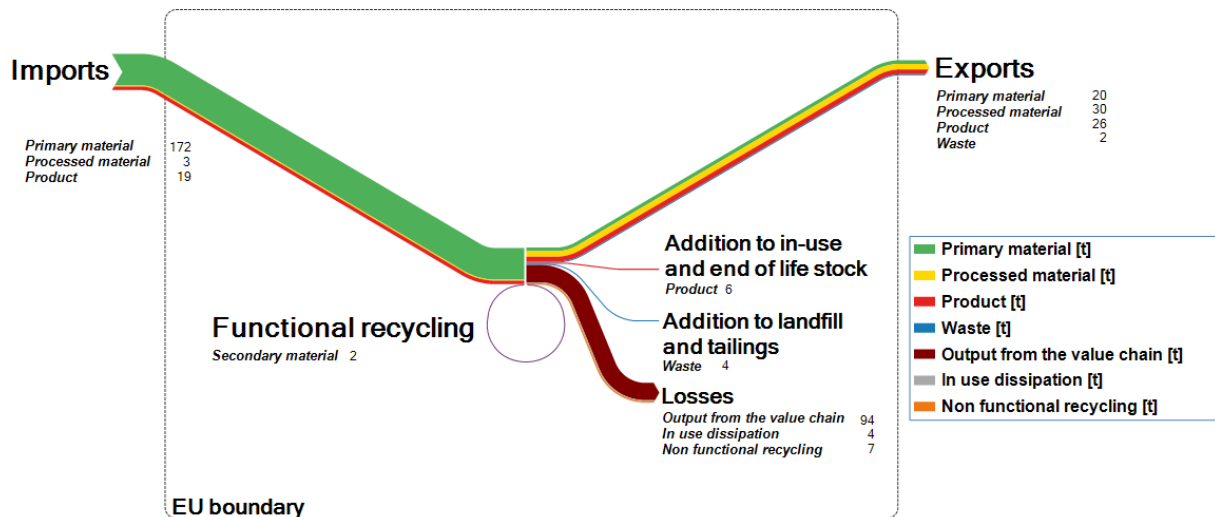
Imports

Primary material 172
Processed material 3
Product 19

Exports

Primary material 20
Processed material 30
Product 26
Waste 2

Addition to in-use and end of life stock
Product 6

Functional recycling
Secondary material 2

Addition to landfill and tailings
Waste 4

Losses
Output from the value chain 94
In use dissipation 4
Non functional recycling 7

EU boundary

Primary material [t]
Processed material [t]
Product [t]
Waste [t]
Output from the value chain [t]
In use dissipation [t]
Non functional recycling [t]